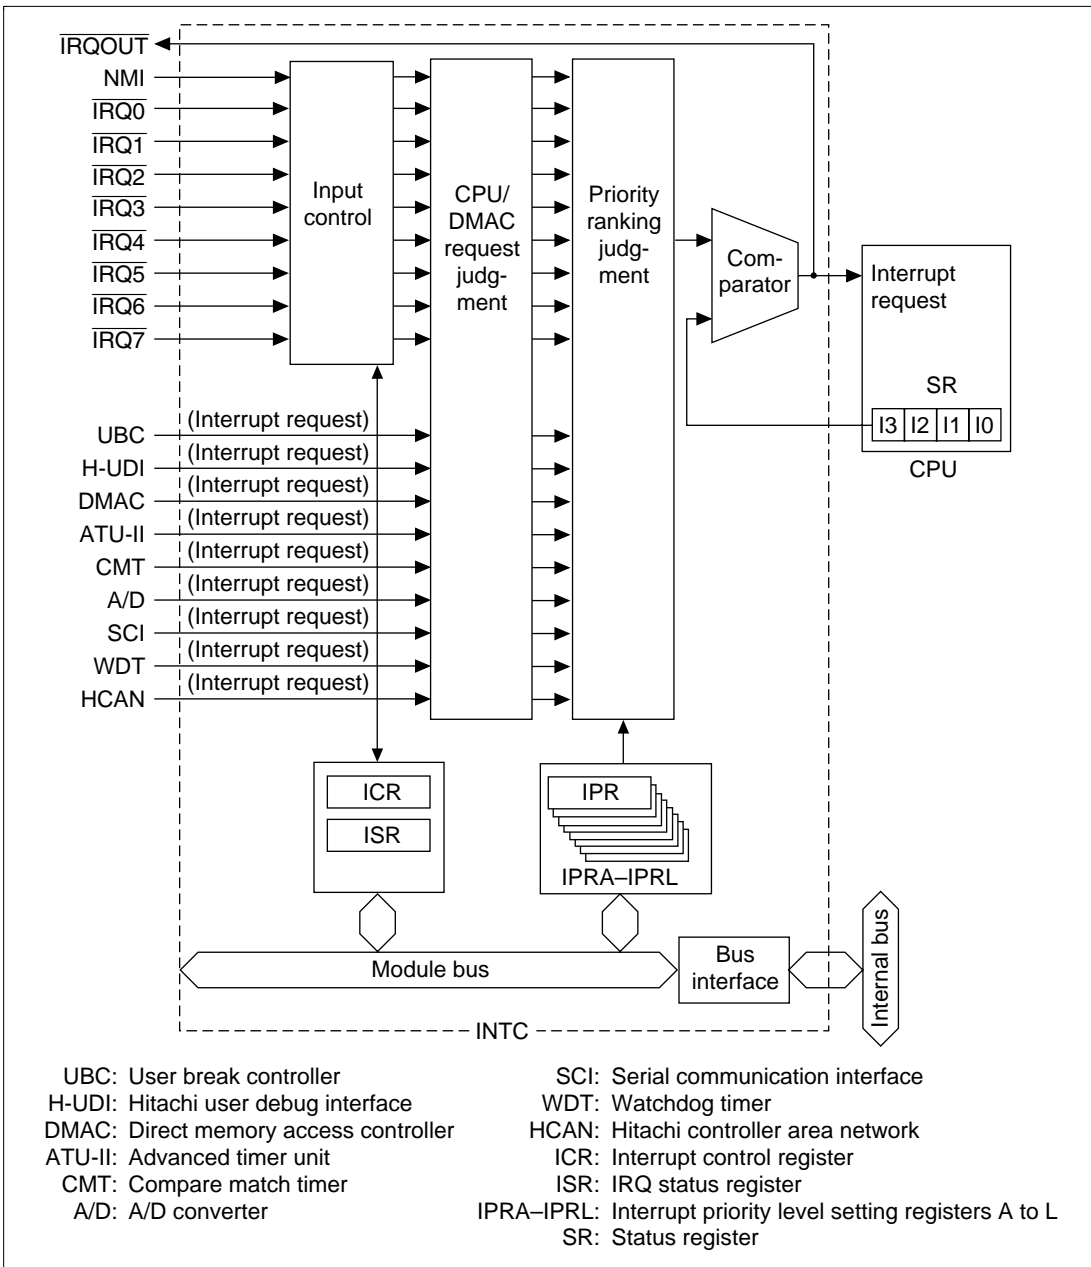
$\overline{IRQOUT}$

NMI

$\overline{IRQ0}$

$\overline{IRQ1}$

$\overline{IRQ2}$

$\overline{IRQ3}$

$\overline{IRQ4}$

$\overline{IRQ5}$

$\overline{IRQ6}$

$\overline{IRQ7}$

Input control

CPU/ DMAC request judgment

Priority ranking judgment

Comparator

Interrupt request

SR

I3 I2 I1 I0

CPU

UBC (Interrupt request)

H-UDI (Interrupt request)

DMAC (Interrupt request)

ATU-II (Interrupt request)

CMT (Interrupt request)

A/D (Interrupt request)

SCI (Interrupt request)

WDT (Interrupt request)

HCAN (Interrupt request)

ICR

ISR

IPR

IPRA–IPRL

Module bus

Bus interface

Internal bus

INTC

UBC: User break controller
H-UDI: Hitachi user debug interface
DMAC: Direct memory access controller
ATU-II: Advanced timer unit
CMT: Compare match timer
A/D: A/D converter

SCI: Serial communication interface
WDT: Watchdog timer
HCAN: Hitachi controller area network
ICR: Interrupt control register
ISR: IRQ status register
IPRA–IPRL: Interrupt priority level setting registers A to L
SR: Status register